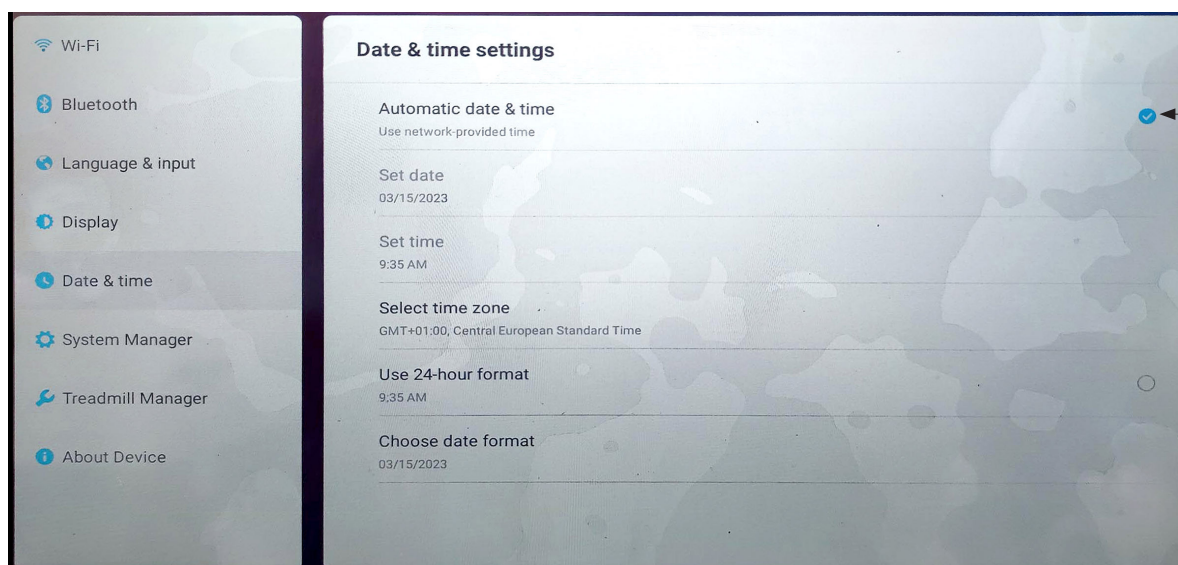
Wi-Fi

Bluetooth

Language & input

Display

Date & time

System Manager

Treadmill Manager

About Device

Date & time settings

Automatic date & time
Use network-provided time

Set date
03/15/2023

Set time
9:35 AM

Select time zone
GMT+01:00, Central European Standard Time

Use 24-hour format
9:35 AM

Choose date format
03/15/2023